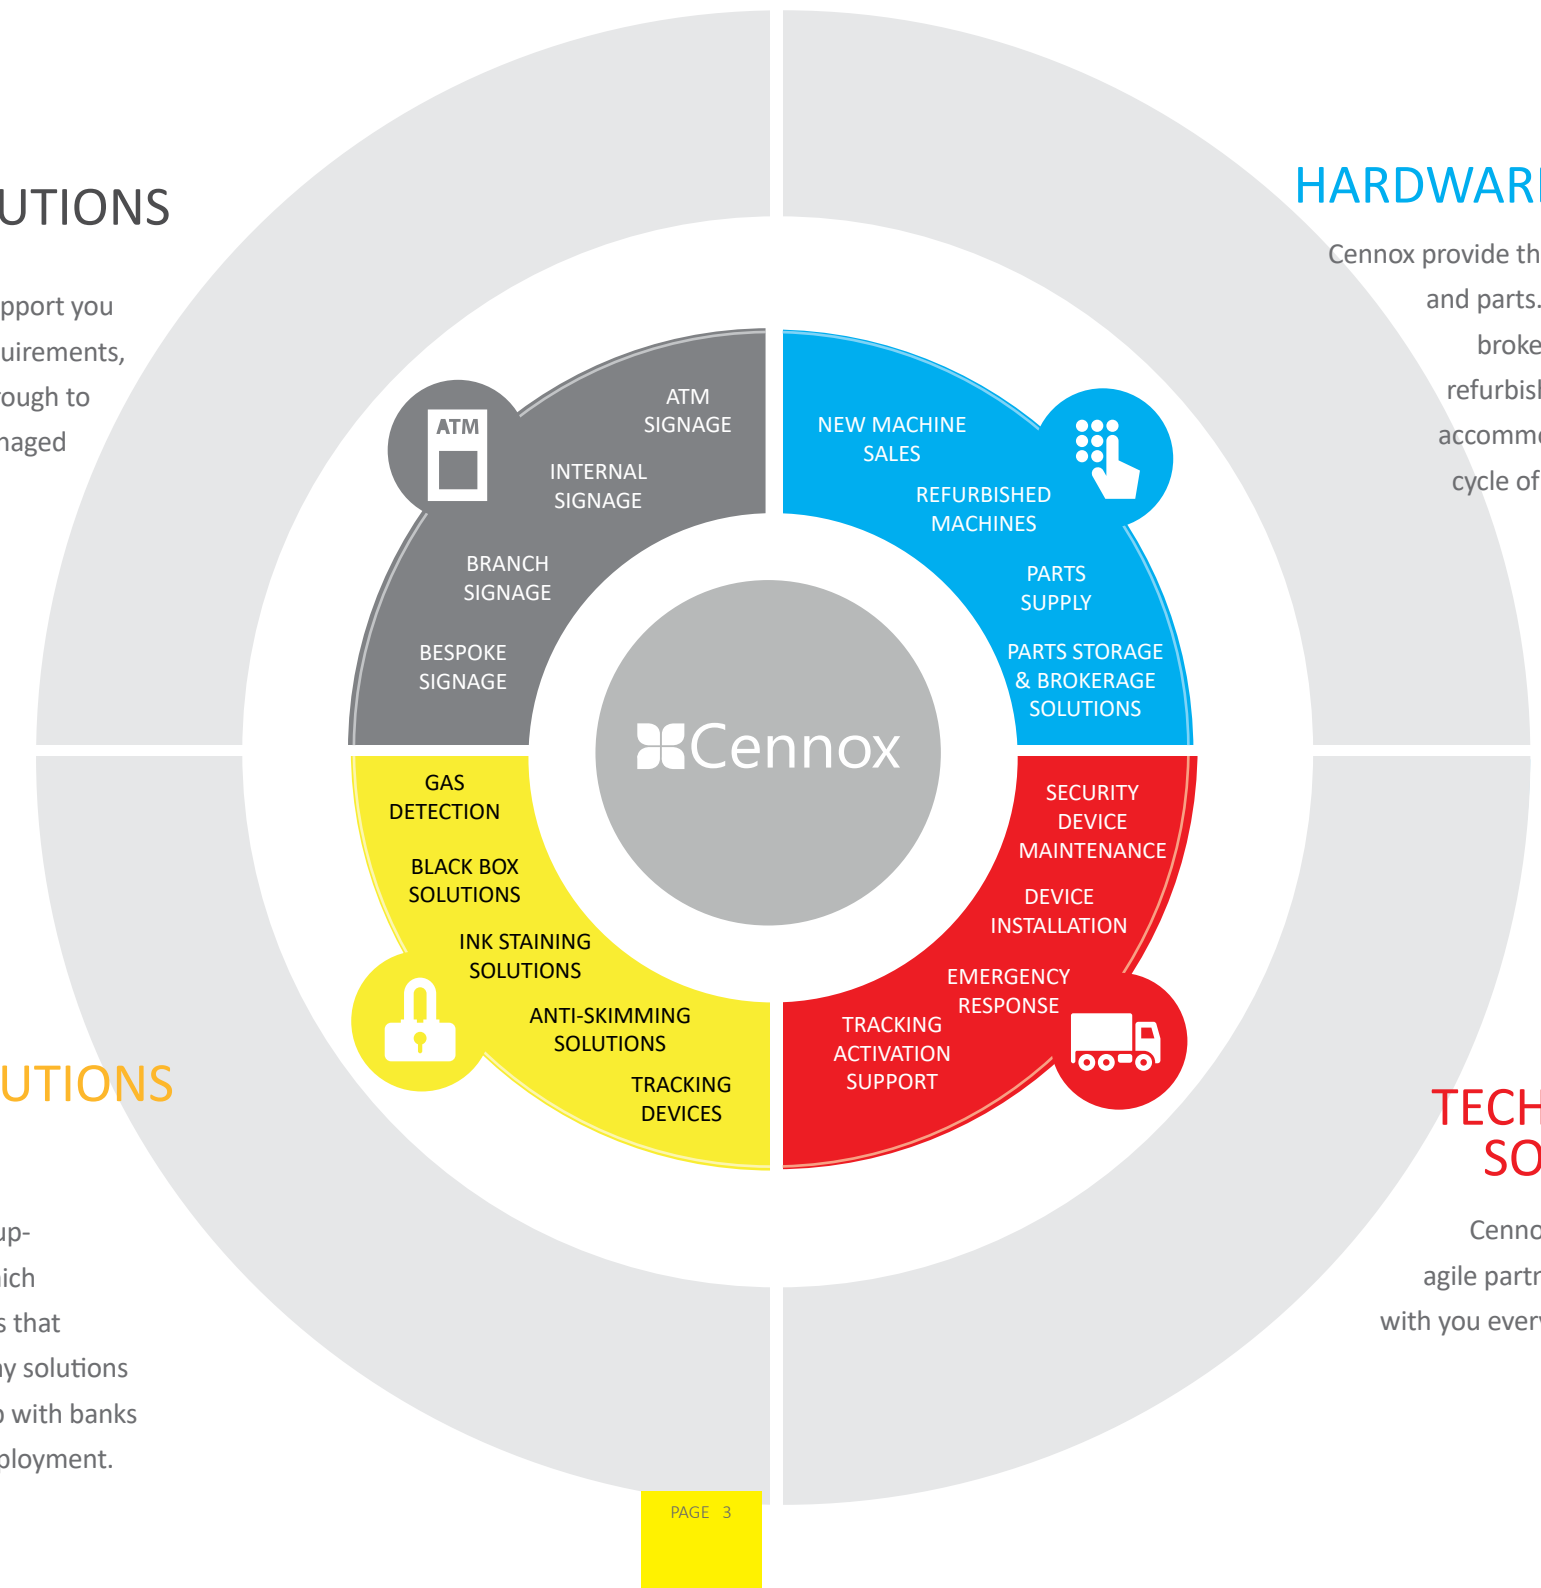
UTIONS

pport you
uirements,
ough to
naged

HARDWAR

Cennox provide th
and parts.
broke
refurbisl
accomm
cycle of

ATM

ATM SIGNAGE

INTERNAL SIGNAGE

BRANCH SIGNAGE

BESPOKE SIGNAGE

NEW MACHINE SALES

REFURBISHED MACHINES

PARTS SUPPLY

PARTS STORAGE & BROKERAGE SOLUTIONS

Cennox

GAS DETECTION

BLACK BOX SOLUTIONS

INK STAINING SOLUTIONS

ANTI-SKIMMING SOLUTIONS

TRACKING DEVICES

SECURITY DEVICE MAINTENANCE

DEVICE INSTALLATION

EMERGENCY RESPONSE

TRACKING ACTIVATION SUPPORT

UTIONS

up-
ich
s that
y solutions
with banks
ployment.

TECH
SO

Cenno
agile partr
with you ever

PAGE 3